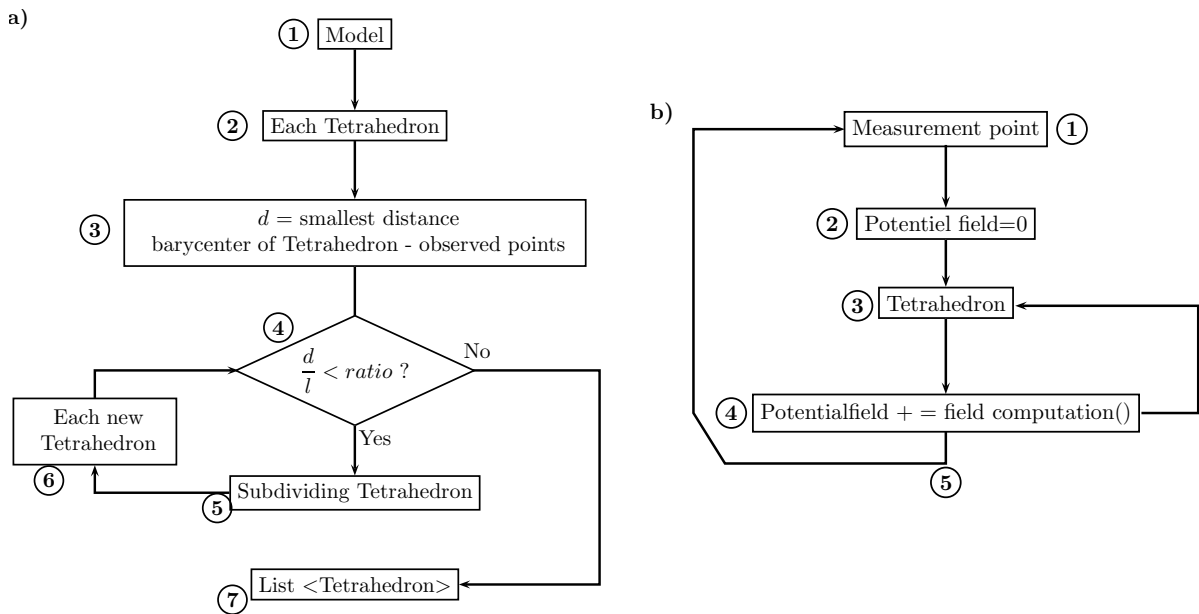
a)

1 Model

2 Each Tetrahedron

3 $d$ = smallest distance
barycenter of Tetrahedron - observed points

4 $\frac{d}{l} < ratio$ ?

No

Yes

Each new Tetrahedron

6

5 Subdividing Tetrahedron

7 List <Tetrahedron>

b)

Measurement point 1

2 Potentiel field=0

3 Tetrahedron

4 Potentialfield + = field computation()

5